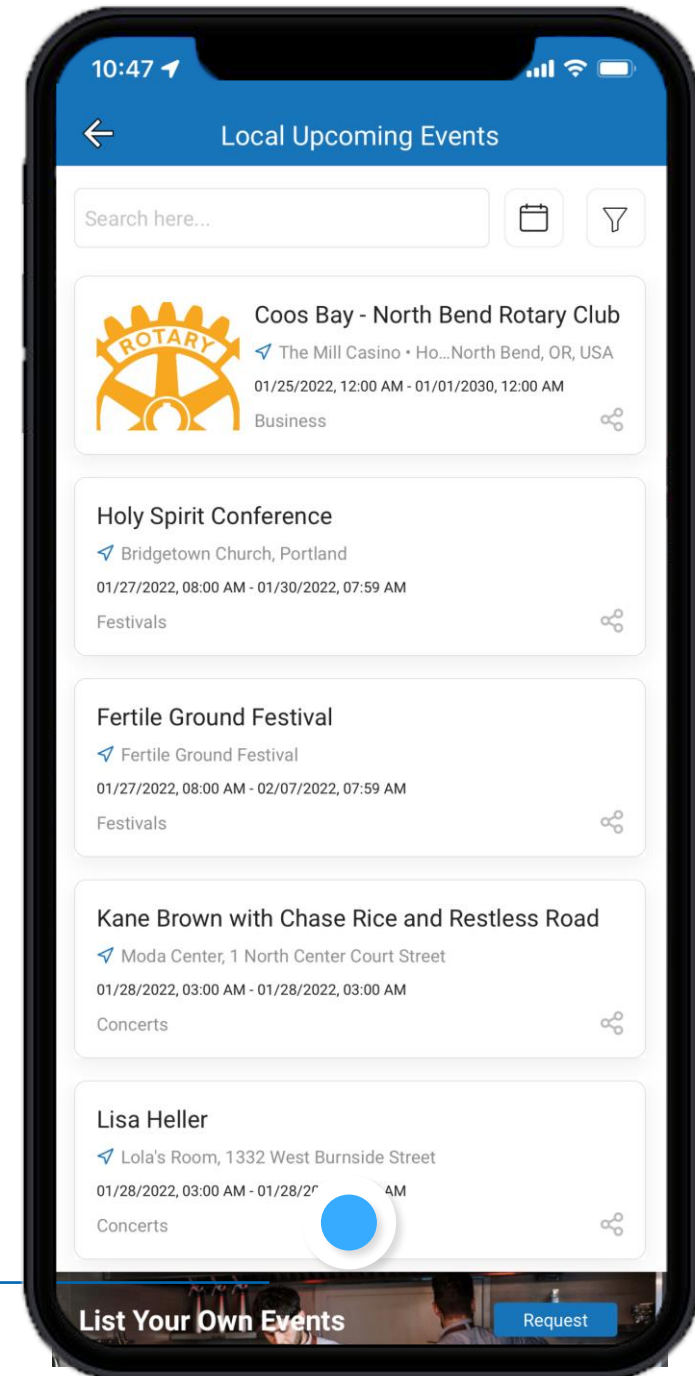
10:47

Local Upcoming Events

Search here...

ROTARY

Coos Bay - North Bend Rotary Club
The Mill Casino • Ho...North Bend, OR, USA
01/25/2022, 12:00 AM - 01/01/2030, 12:00 AM
Business

Holy Spirit Conference
Bridgetown Church, Portland
01/27/2022, 08:00 AM - 01/30/2022, 07:59 AM
Festivals

Fertile Ground Festival
Fertile Ground Festival
01/27/2022, 08:00 AM - 02/07/2022, 07:59 AM
Festivals

Kane Brown with Chase Rice and Restless Road
Moda Center, 1 North Center Court Street
01/28/2022, 03:00 AM - 01/28/2022, 03:00 AM
Concerts

Lisa Heller
Lola's Room, 1332 West Burnside Street
01/28/2022, 03:00 AM - 01/28/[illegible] AM
Concerts

List Your Own Events
Request